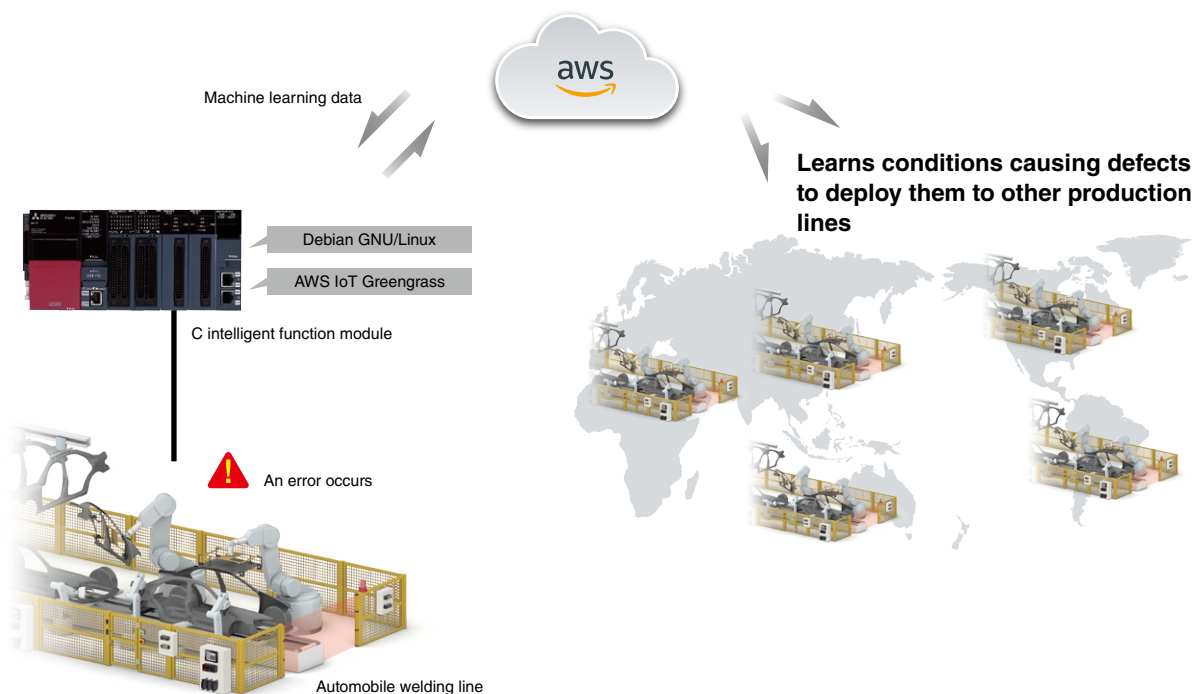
aws

Machine learning data

Learns conditions causing defects to deploy them to other production lines

Debian GNU/Linux

AWS IoT Greengrass

C intelligent function module

An error occurs

Automobile welding line